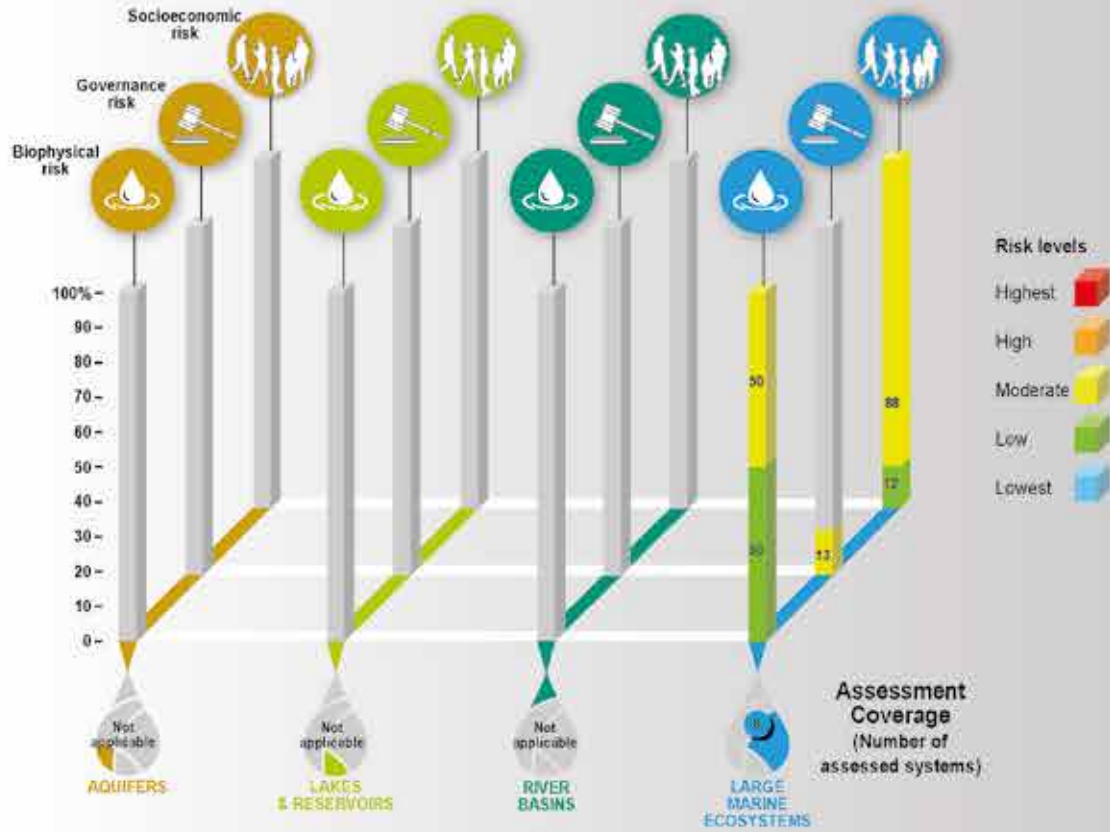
Socioeconomic risk

Governance risk

Biophysical risk

100%
90
80
70
60
50
40
30
20
10
0

50
50
88
12
13

Risk levels
Highest
High
Moderate
Low
Lowest

Not applicable
AQUIFERS

Not applicable
LAKES & RESERVOIRS

Not applicable
RIVER BASINS

6
LARGE MARINE ECOSYSTEMS

Assessment Coverage
(Number of assessed systems)